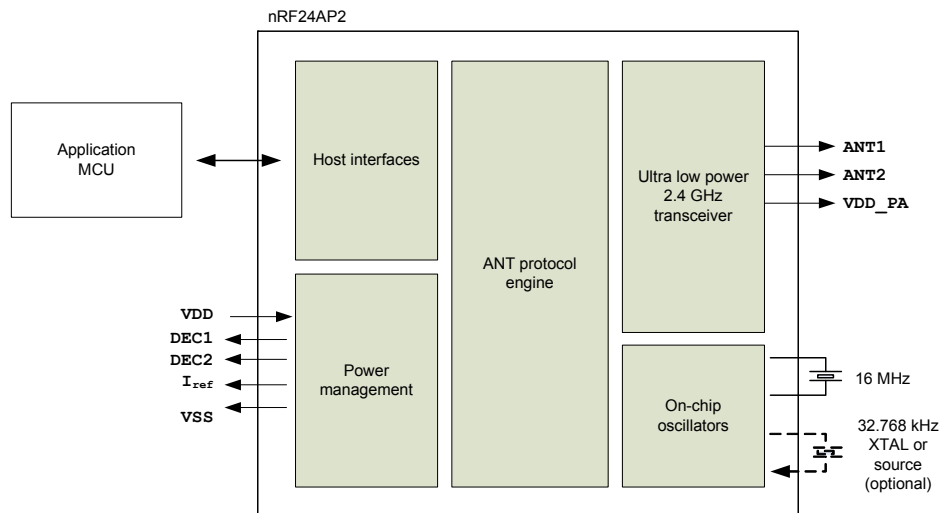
nRF24AP2

Application MCU

Host interfaces

ANT protocol engine

Ultra low power 2.4 GHz transceiver

ANT1
ANT2
VDD_PA

VDD
DEC1
DEC2
$I_{ref}$
VSS

Power management

On-chip oscillators

16 MHz

32.768 kHz XTAL or source (optional)